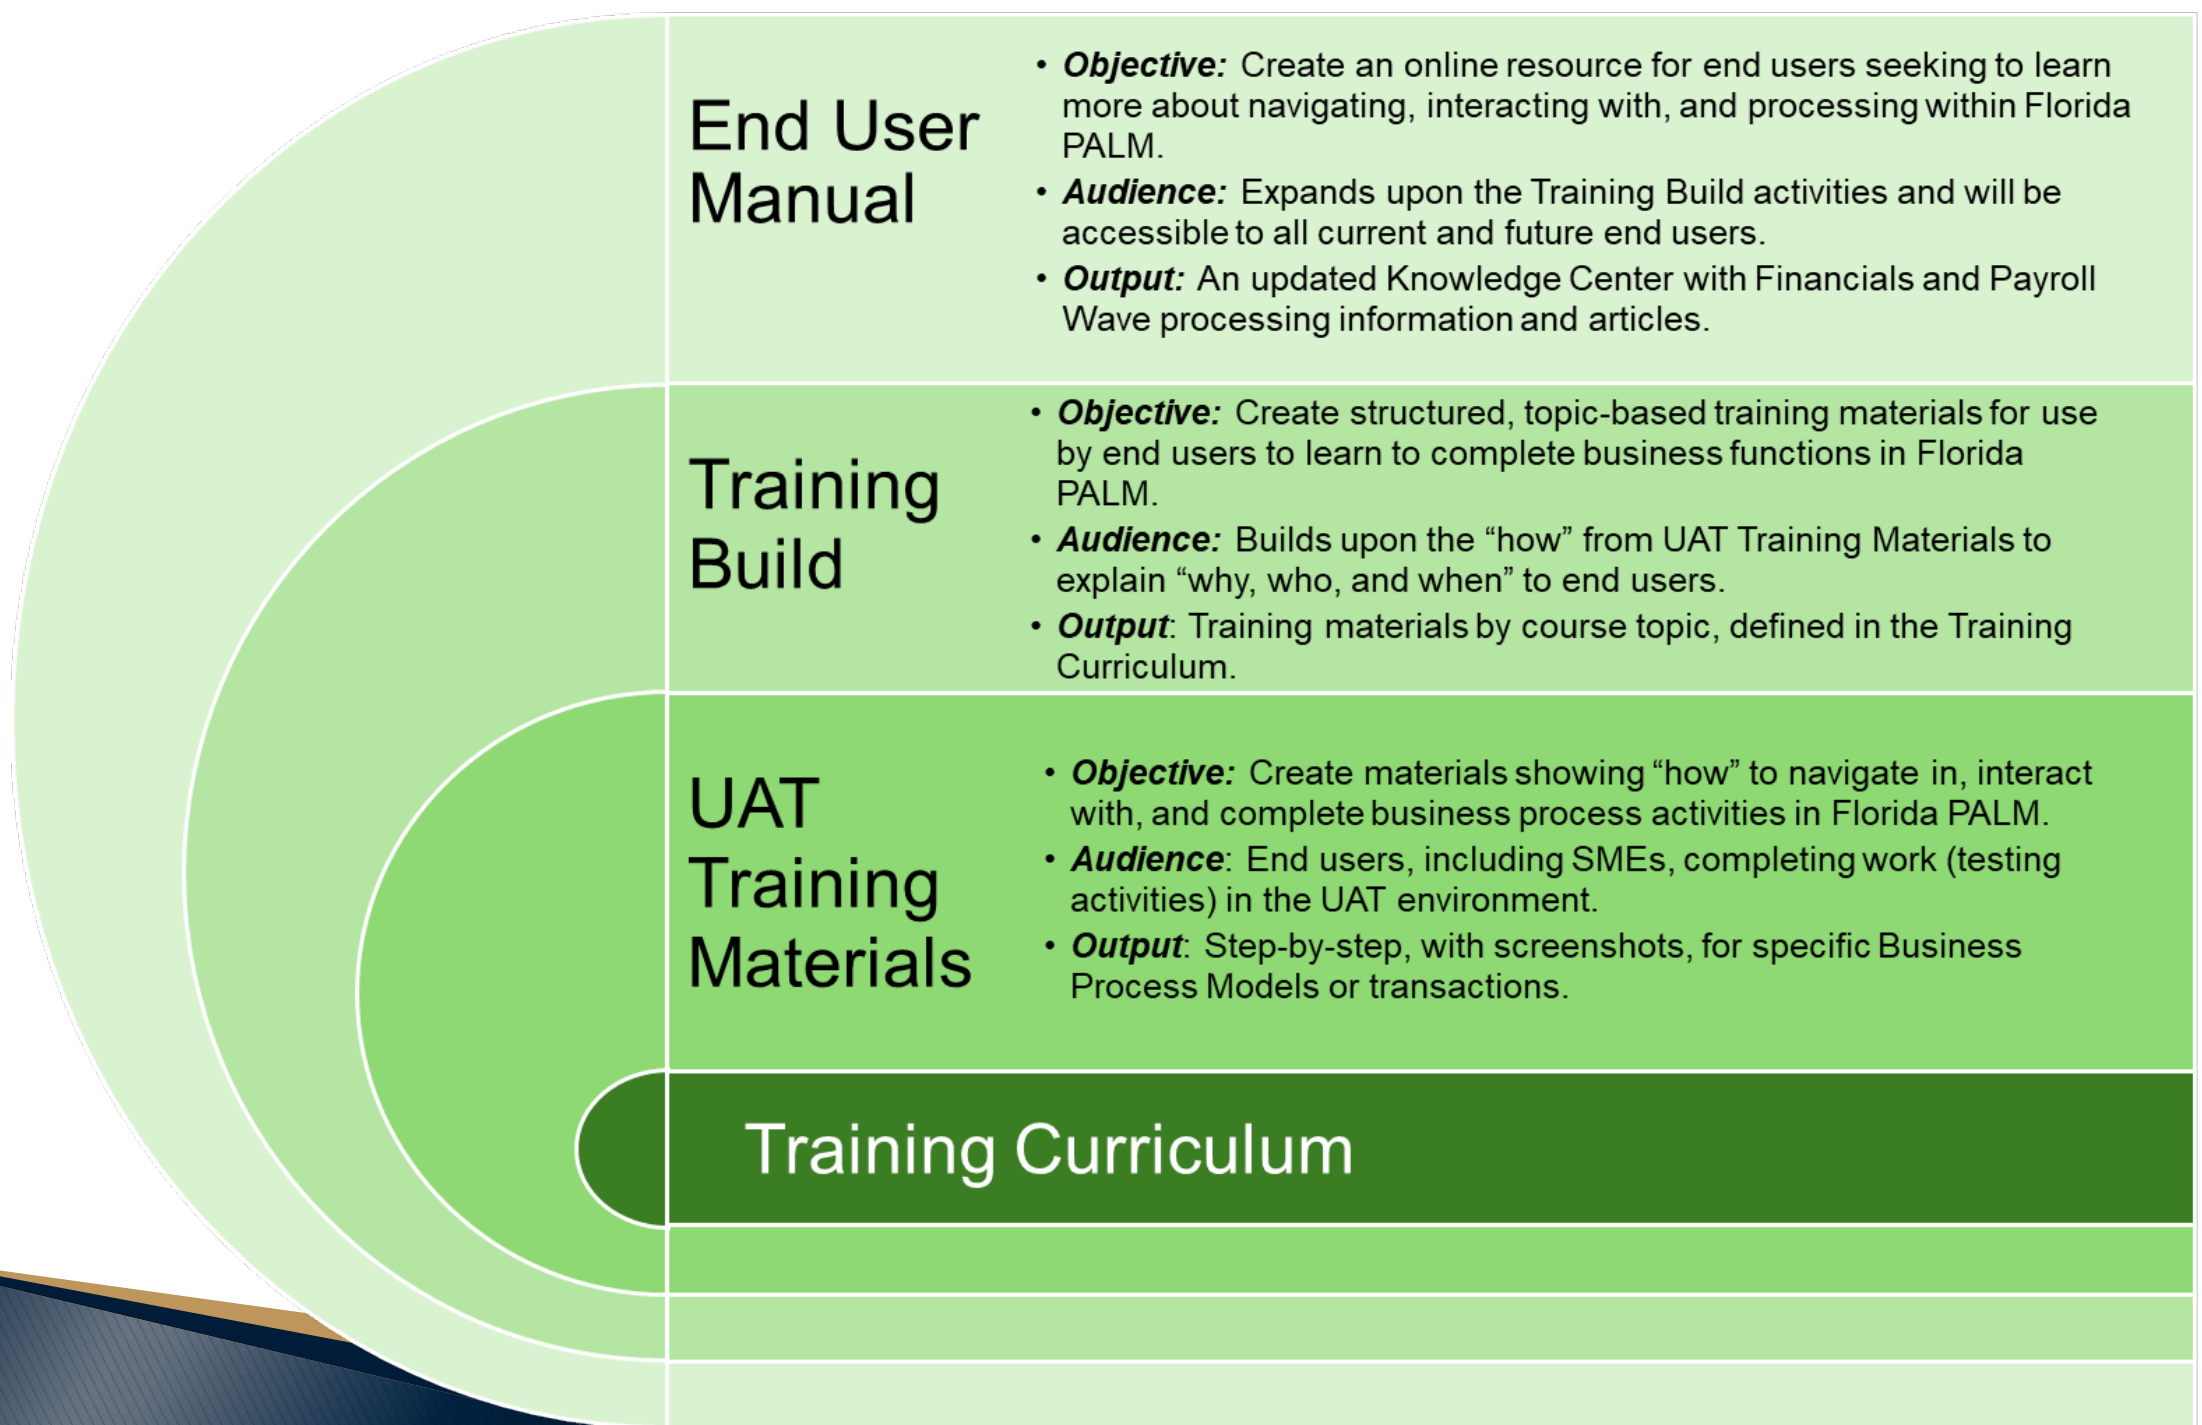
End User Manual

- **Objective:** Create an online resource for end users seeking to learn more about navigating, interacting with, and processing within Florida PALM.
- **Audience:** Expands upon the Training Build activities and will be accessible to all current and future end users.
- **Output:** An updated Knowledge Center with Financials and Payroll Wave processing information and articles.

Training Build

- **Objective:** Create structured, topic-based training materials for use by end users to learn to complete business functions in Florida PALM.
- **Audience:** Builds upon the “how” from UAT Training Materials to explain “why, who, and when” to end users.
- **Output**: Training materials by course topic, defined in the Training Curriculum.

UAT Training Materials

- **Objective:** Create materials showing “how” to navigate in, interact with, and complete business process activities in Florida PALM.
- **Audience**: End users, including SMEs, completing work (testing activities) in the UAT environment.
- **Output**: Step-by-step, with screenshots, for specific Business Process Models or transactions.

Training Curriculum